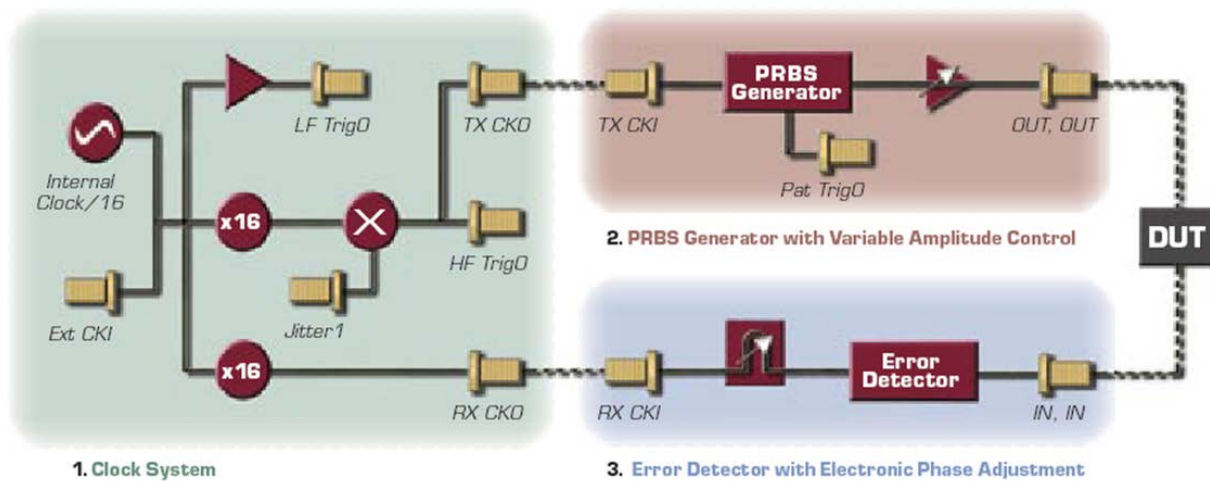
LF TrigO

TX CKO

TX CKI

PRBS Generator

OUT, OUT

Pat TrigO

Internal Clock/16

x16

HF TrigO

2. PRBS Generator with Variable Amplitude Control

DUT

Jitter1

Ext CKI

x16

RX CKO

RX CKI

Error Detector

IN, IN

1. Clock System

3. Error Detector with Electronic Phase Adjustment